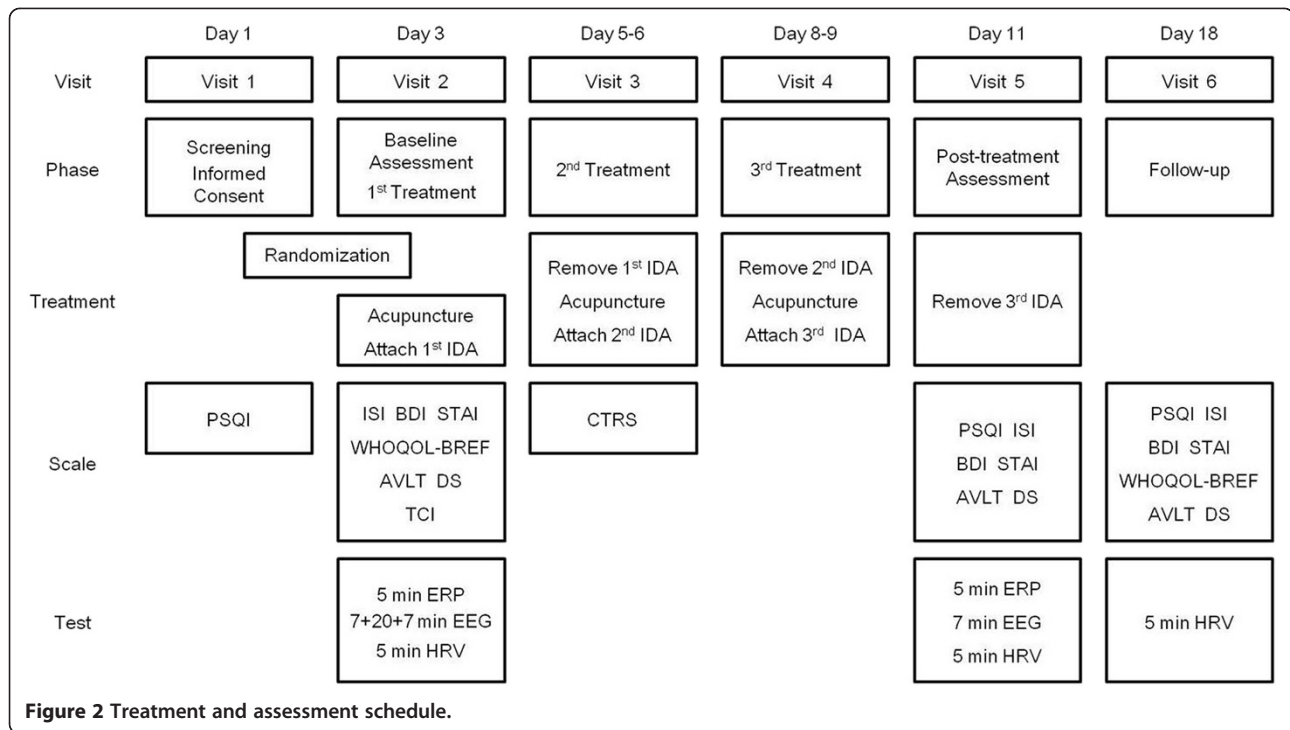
| | Day 1 | Day 3 | Day 5-6 | Day 8-9 | Day 11 | Day 18 |
|---|---|---|---|---|---|---|
| Visit | Visit 1 | Visit 2 | Visit 3 | Visit 4 | Visit 5 | Visit 6 |
| Phase | Screening Informed Consent | Baseline Assessment 1$^{st}$ Treatment | 2$^{nd}$ Treatment | 3$^{rd}$ Treatment | Post-treatment Assessment | Follow-up |
| Treatment | Randomization | Acupuncture Attach 1$^{st}$ IDA | Remove 1$^{st}$ IDA Acupuncture Attach 2$^{nd}$ IDA | Remove 2$^{nd}$ IDA Acupuncture Attach 3$^{rd}$ IDA | Remove 3$^{rd}$ IDA | |
| Scale | PSQI | ISI BDI STAI WHOQOL-BREF AVLT DS TCI | CTRS | | PSQI ISI BDI STAI AVLT DS | PSQI ISI BDI STAI WHOQOL-BREF AVLT DS |
| Test | | 5 min ERP 7+20+7 min EEG 5 min HRV | | | 5 min ERP 7 min EEG 5 min HRV | 5 min HRV |

**Figure 2 Treatment and assessment schedule.**